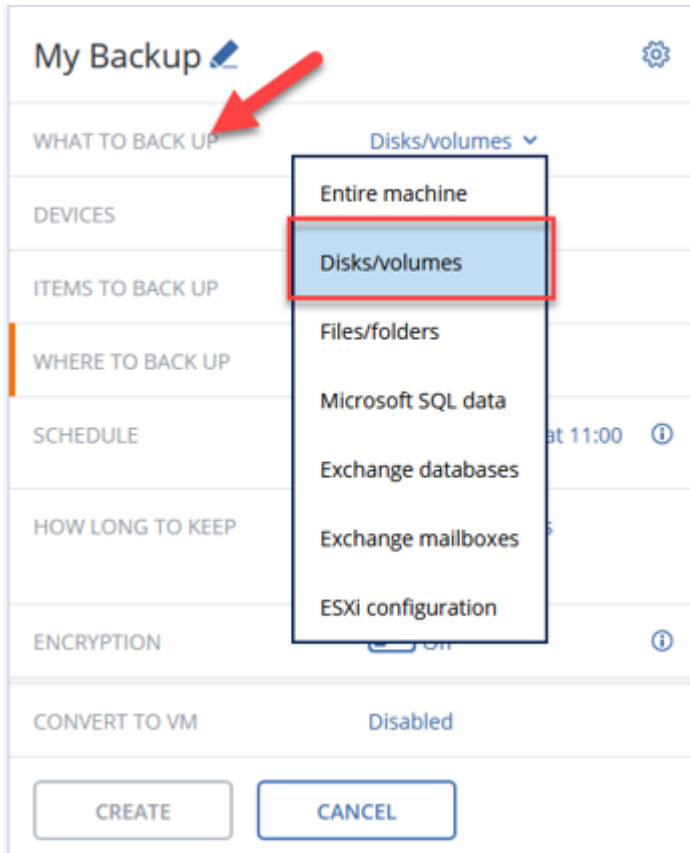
My Backup

WHAT TO BACK UP Disks/volumes

DEVICES

ITEMS TO BACK UP

WHERE TO BACK UP

SCHEDULE at 11:00

HOW LONG TO KEEP

ENCRYPTION Off

CONVERT TO VM Disabled

Entire machine

Disks/volumes

Files/folders

Microsoft SQL data

Exchange databases

Exchange mailboxes

ESXi configuration

CREATE CANCEL